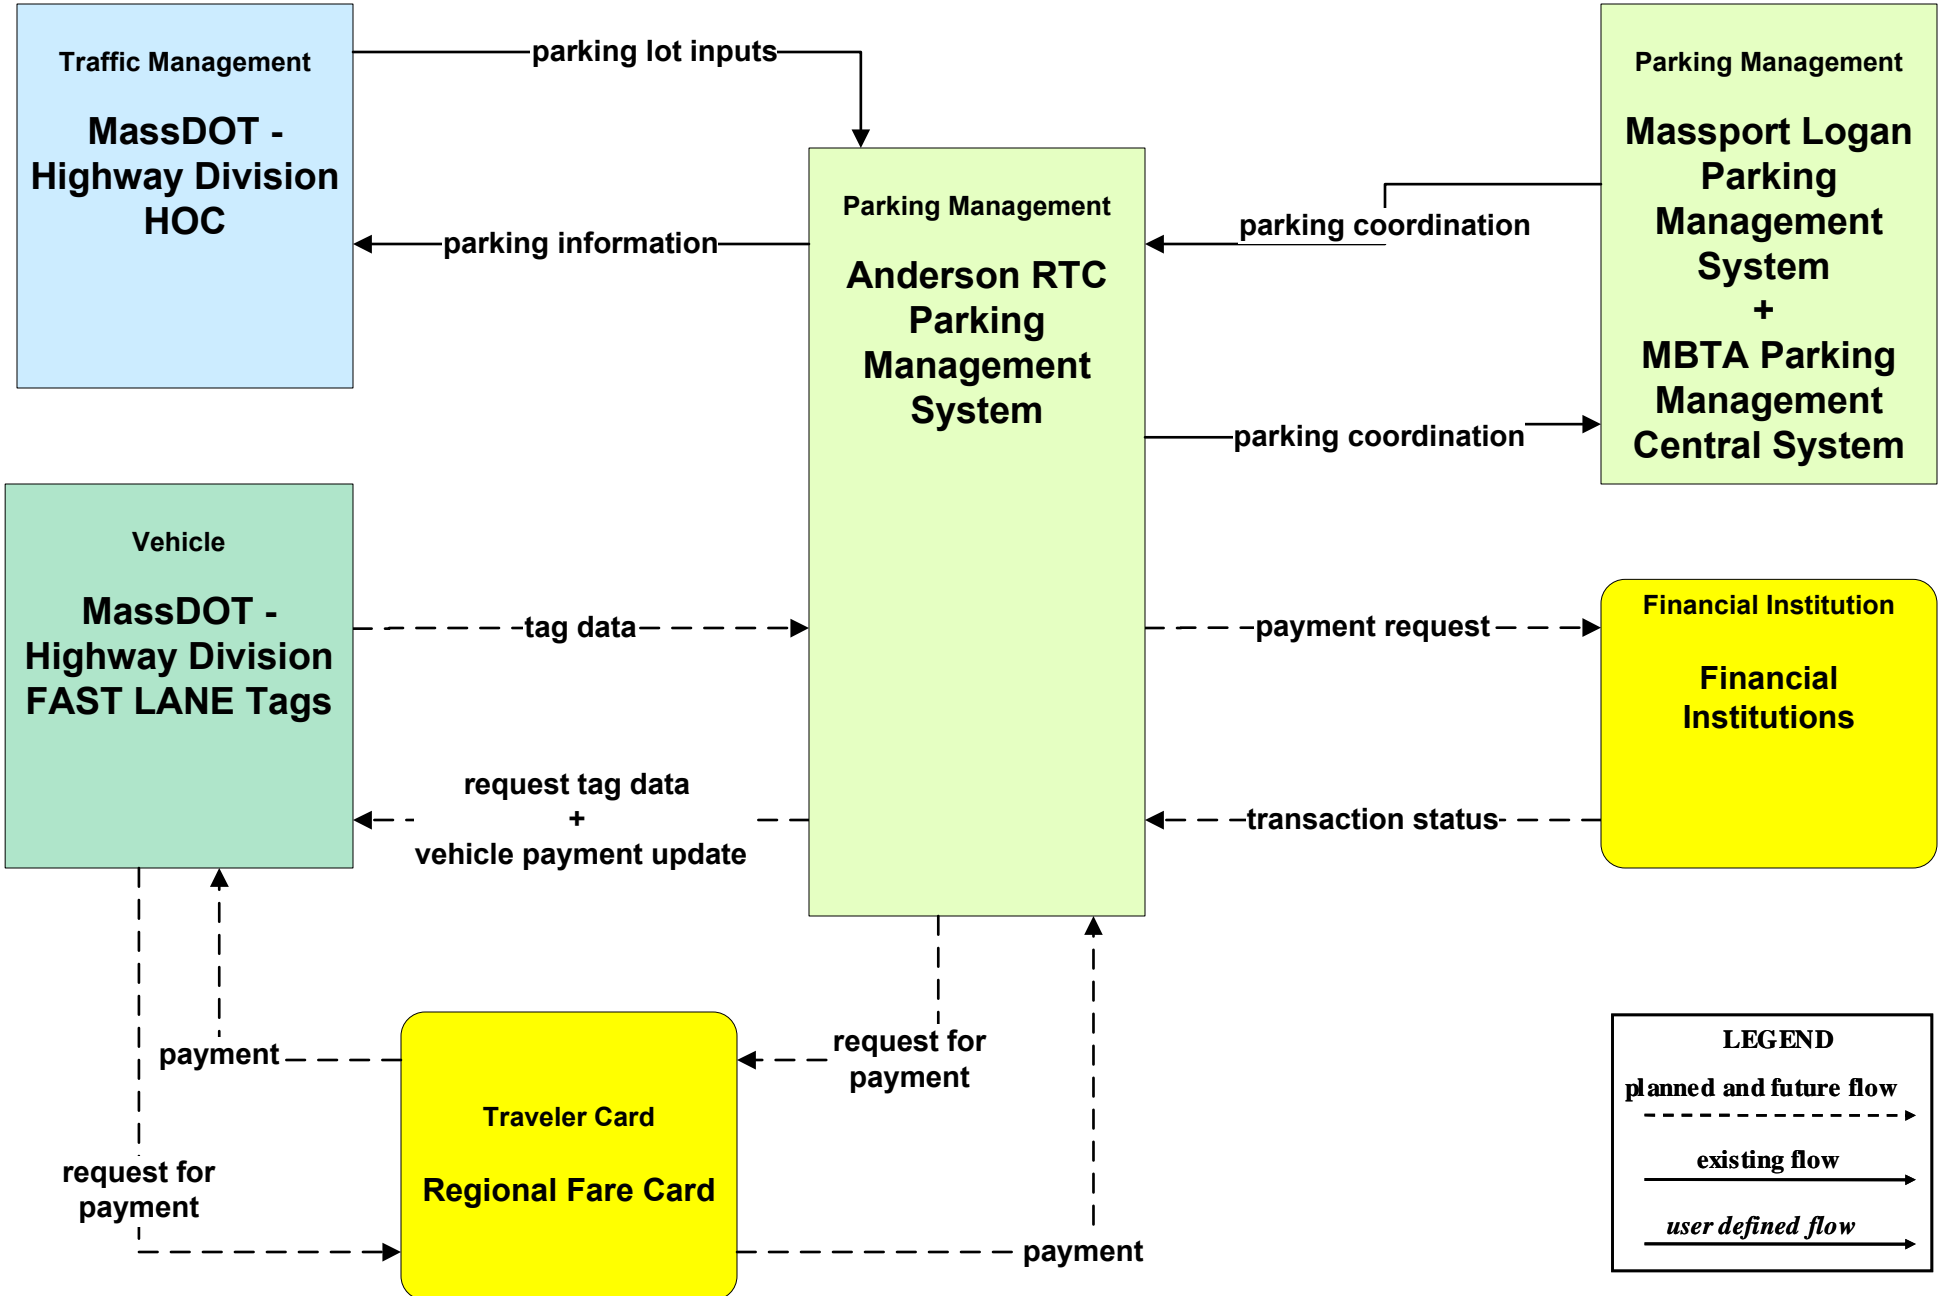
Traffic Management

MassDOT - Highway Division HOC

parking lot inputs

parking information

Parking Management

Anderson RTC Parking Management System

Parking Management

Massport Logan Parking Management System + MBTA Parking Management Central System

parking coordination

parking coordination

Vehicle

MassDOT - Highway Division FAST LANE Tags

tag data

request tag data + vehicle payment update

payment request

transaction status

Financial Institution

Financial Institutions

payment

request for payment

request for payment

Traveler Card

Regional Fare Card

payment

LEGEND
planned and future flow
existing flow
user defined flow